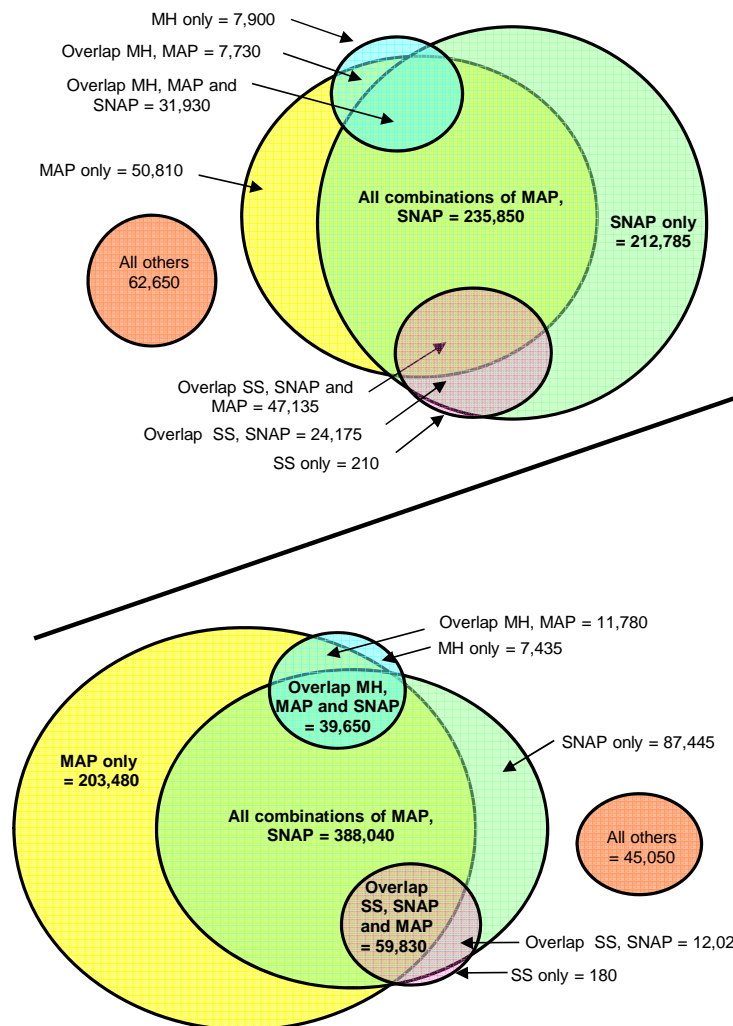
MH only = 7,900

Overlap MH, MAP = 7,730

Overlap MH, MAP and SNAP = 31,930

MAP only = 50,810

All combinations of MAP, SNAP = 235,850

SNAP only = 212,785

All others 62,650

Overlap SS, SNAP and MAP = 47,135

Overlap SS, SNAP = 24,175

SS only = 210

Overlap MH, MAP = 11,780

MH only = 7,435

Overlap MH, MAP and SNAP = 39,650

SNAP only = 87,445

MAP only = 203,480

All combinations of MAP, SNAP = 388,040

All others = 45,050

Overlap SS, SNAP and MAP = 59,830

Overlap SS, SNAP = 12,02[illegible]

SS only = 180